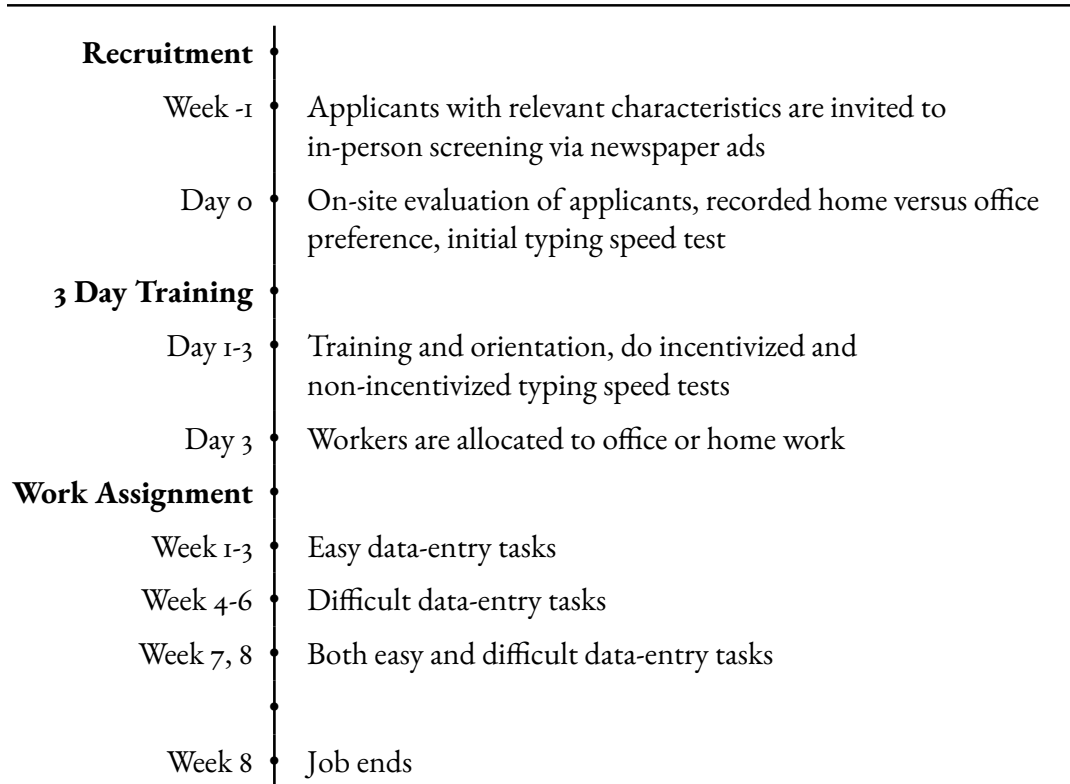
Recruitment

Week -1 Applicants with relevant characteristics are invited to in-person screening via newspaper ads

Day 0 On-site evaluation of applicants, recorded home versus office preference, initial typing speed test

3 Day Training

Day 1-3 Training and orientation, do incentivized and non-incentivized typing speed tests

Day 3 Workers are allocated to office or home work

Work Assignment

Week 1-3 Easy data-entry tasks

Week 4-6 Difficult data-entry tasks

Week 7, 8 Both easy and difficult data-entry tasks

Week 8 Job ends